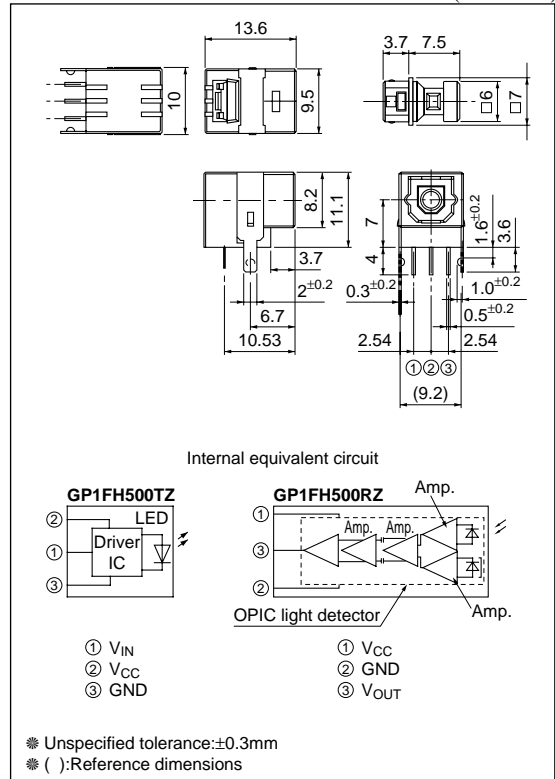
13.6

10

9.5

3.7 7.5

□6

□7

8.2

11.1

3.7

$2^{\pm0.2}$

6.7

10.53

7

4

$1.6^{\pm0.2}$

3.6

$0.3^{\pm0.2}$

$1.0^{\pm0.2}$

$0.5^{\pm0.2}$

2.54

2.54

①②③

(9.2)

Internal equivalent circuit

GP1FH500TZ

②

①

③

LED

Driver IC

GP1FH500RZ

Amp.

①

③

②

Amp. Amp.

Amp.

OPIC light detector

① $V_{IN}$
② $V_{CC}$
③ GND

① $V_{CC}$
② GND
③ $V_{OUT}$

❋ Unspecified tolerance:±0.3mm
❋ ( ):Reference dimensions